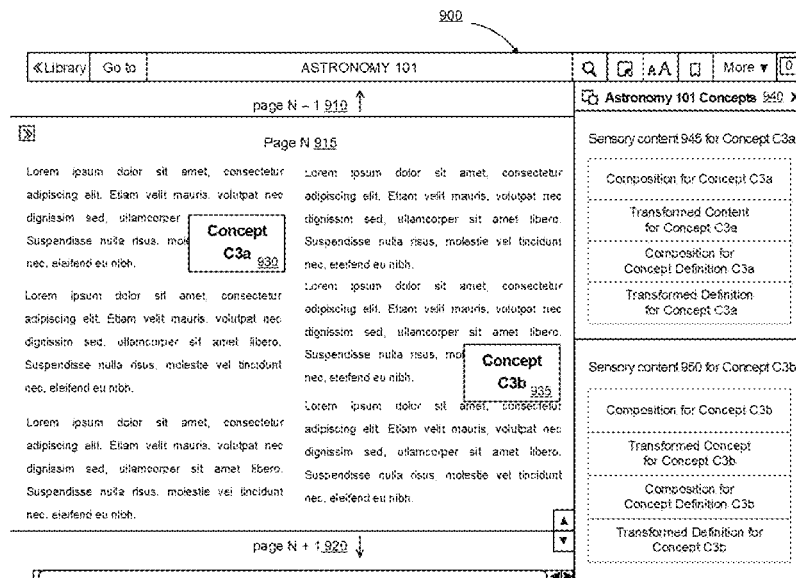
900

«Library | Go to | ASTRONOMY 101 | AA | More ▾

page N – 1 910

Page N 915

Lorem ipsum dolor sit amet, consectetur adipiscing elit. Etiam velit mauris, volutpat nec dignissim sed, ullamcorper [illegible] Suspendisse nulla risus, mol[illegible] nec, eleifend eu nibh.

Concept C3a 930

Lorem ipsum dolor sit amet, consectetur adipiscing elit. Etiam velit mauris, volutpat nec dignissim sed, ullamcorper sit amet libero. Suspendisse nulla risus, molestie vel tincidunt nec, eleifend eu nibh.

Lorem ipsum dolor sit amet, consectetur adipiscing elit. Etiam velit mauris, volutpat nec dignissim sed, ullamcorper sit amet libero. Suspendisse nulla risus, molestie vel tincidunt nec, eleifend eu nibh.

Lorem ipsum dolor sit amet, consectetur adipiscing elit. Etiam velit mauris, volutpat nec dignissim sed, ullamcorper sit amet libero. Suspendisse nulla risus, molestie vel tincidunt nec, eleifend eu nibh.

Lorem ipsum dolor sit amet, consectetur adipiscing elit. Etiam velit mauris, volutpat nec dignissim sed, ullamcorper sit amet libero. Suspendisse nulla risus, mol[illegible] nec, eleifend eu nibh.

Concept C3b 935

Lorem ipsum dolor sit amet, consectetur adipiscing elit. Etiam velit mauris, volutpat nec dignissim sed, ullamcorper sit amet libero. Suspendisse nulla risus, molestie vel tincidunt nec, eleifend eu nibh.

page N + 1 920

Astronomy 101 Concepts 940

Sensory content 945 for Concept C3a

Composition for Concept C3a

Transformed Content for Concept C3a

Composition for Concept Definition C3a

Transformed Definition for Concept C3a

Sensory content 950 for Concept C3b

Composition for Concept C3b

Transformed Concept for Concept C3b

Composition for Concept Definition C3b

Transformed Definition for Concept C3b